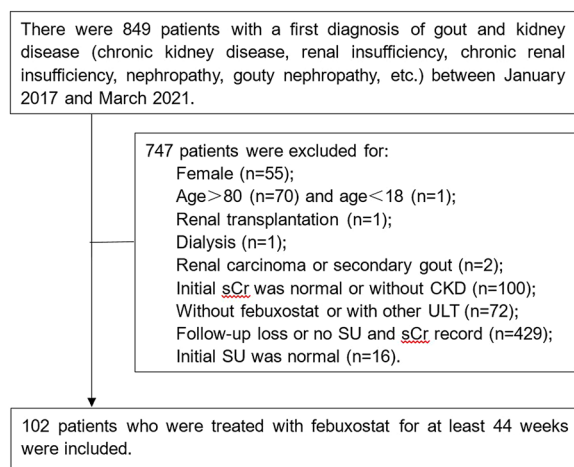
There were 849 patients with a first diagnosis of gout and kidney disease (chronic kidney disease, renal insufficiency, chronic renal insufficiency, nephropathy, gouty nephropathy, etc.) between January 2017 and March 2021.

747 patients were excluded for:
Female (n=55);
Age＞80 (n=70) and age＜18 (n=1);
Renal transplantation (n=1);
Dialysis (n=1);
Renal carcinoma or secondary gout (n=2);
Initial sCr was normal or without CKD (n=100);
Without febuxostat or with other ULT (n=72);
Follow-up loss or no SU and sCr record (n=429);
Initial SU was normal (n=16).

102 patients who were treated with febuxostat for at least 44 weeks were included.